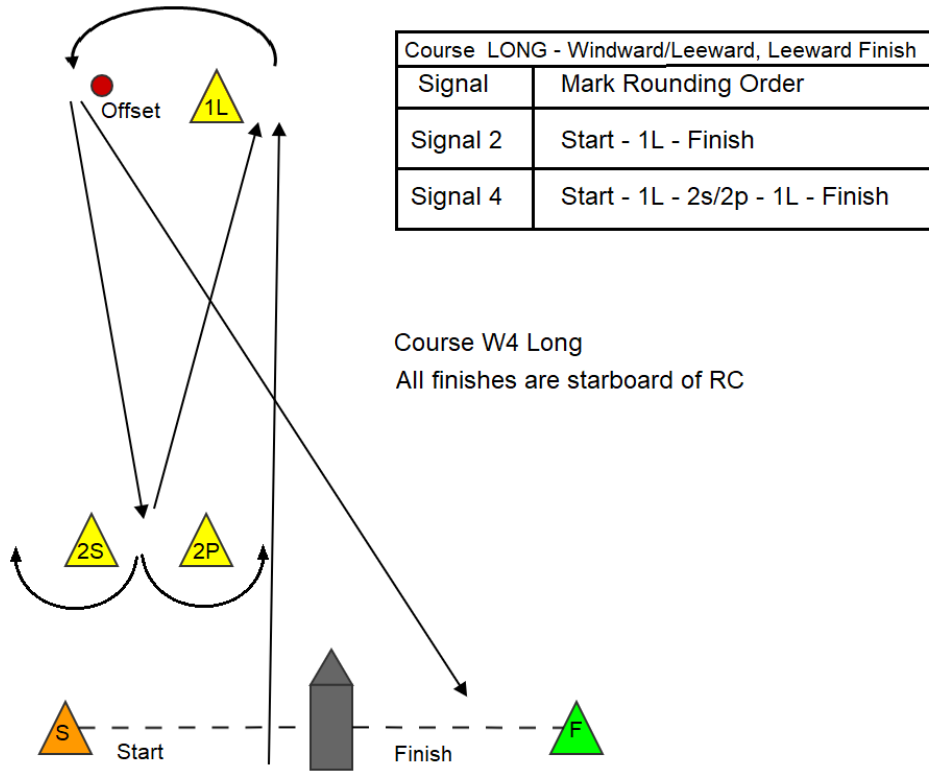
Offset

1L

| Course LONG - Windward/Leeward, Leeward Finish | |
|---|---|
| Signal | Mark Rounding Order |
| Signal 2 | Start - 1L - Finish |
| Signal 4 | Start - 1L - 2s/2p - 1L - Finish |

Course W4 Long
All finishes are starboard of RC

2S

2P

S

Start

Finish

F